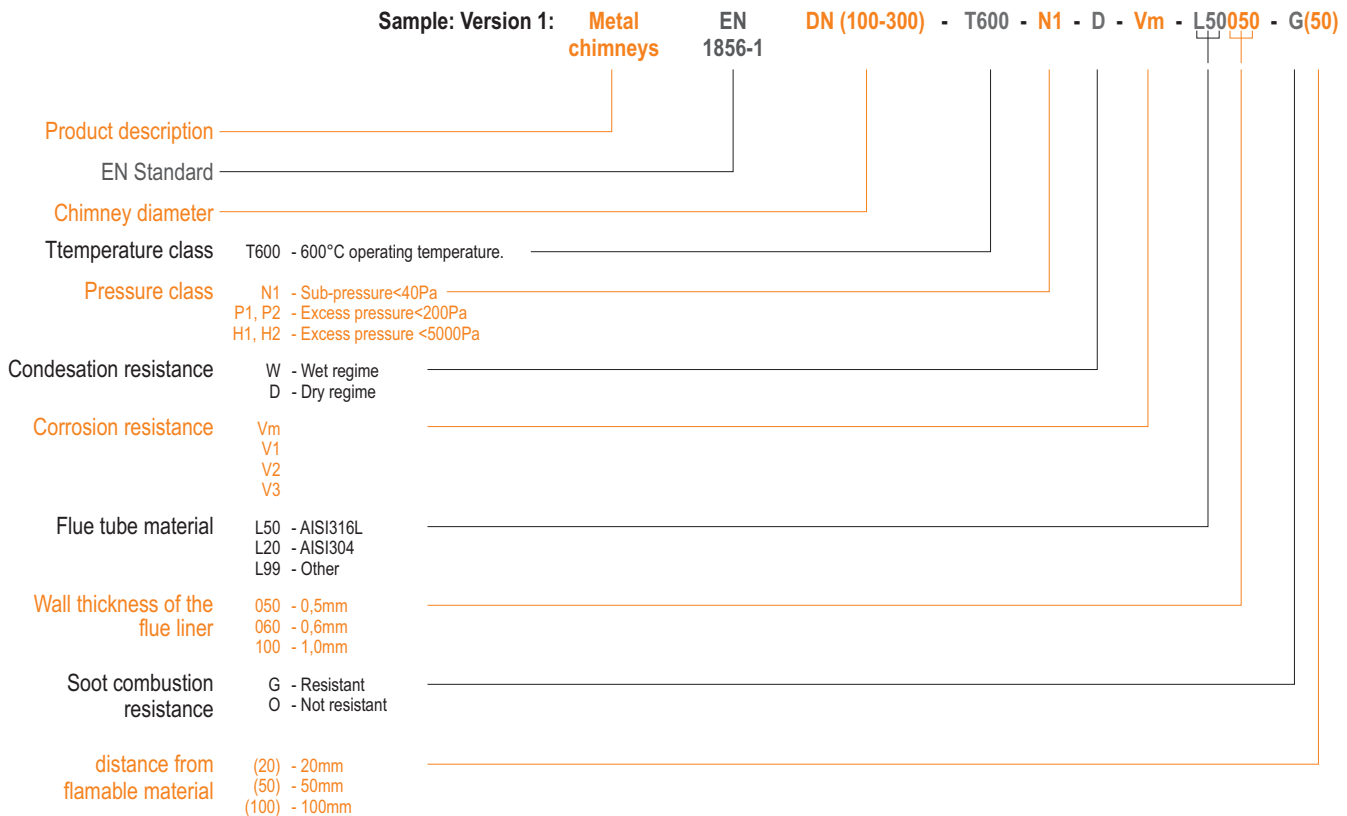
Sample: Version 1: Metal chimneys EN 1856-1 DN (100-300) - T600 - N1 - D - Vm - L50050 - G(50)

Product description

EN Standard

Chimney diameter

Ttemperature class T600 - 600°C operating temperature.

Pressure class N1 - Sub-pressure<40Pa
P1, P2 - Excess pressure<200Pa
H1, H2 - Excess pressure <5000Pa

Condesation resistance W - Wet regime
D - Dry regime

Corrosion resistance Vm
V1
V2
V3

Flue tube material L50 - AISI316L
L20 - AISI304
L99 - Other

Wall thickness of the flue liner 050 - 0,5mm
060 - 0,6mm
100 - 1,0mm

Soot combustion resistance G - Resistant
O - Not resistant

distance from flamable material (20) - 20mm
(50) - 50mm
(100) - 100mm